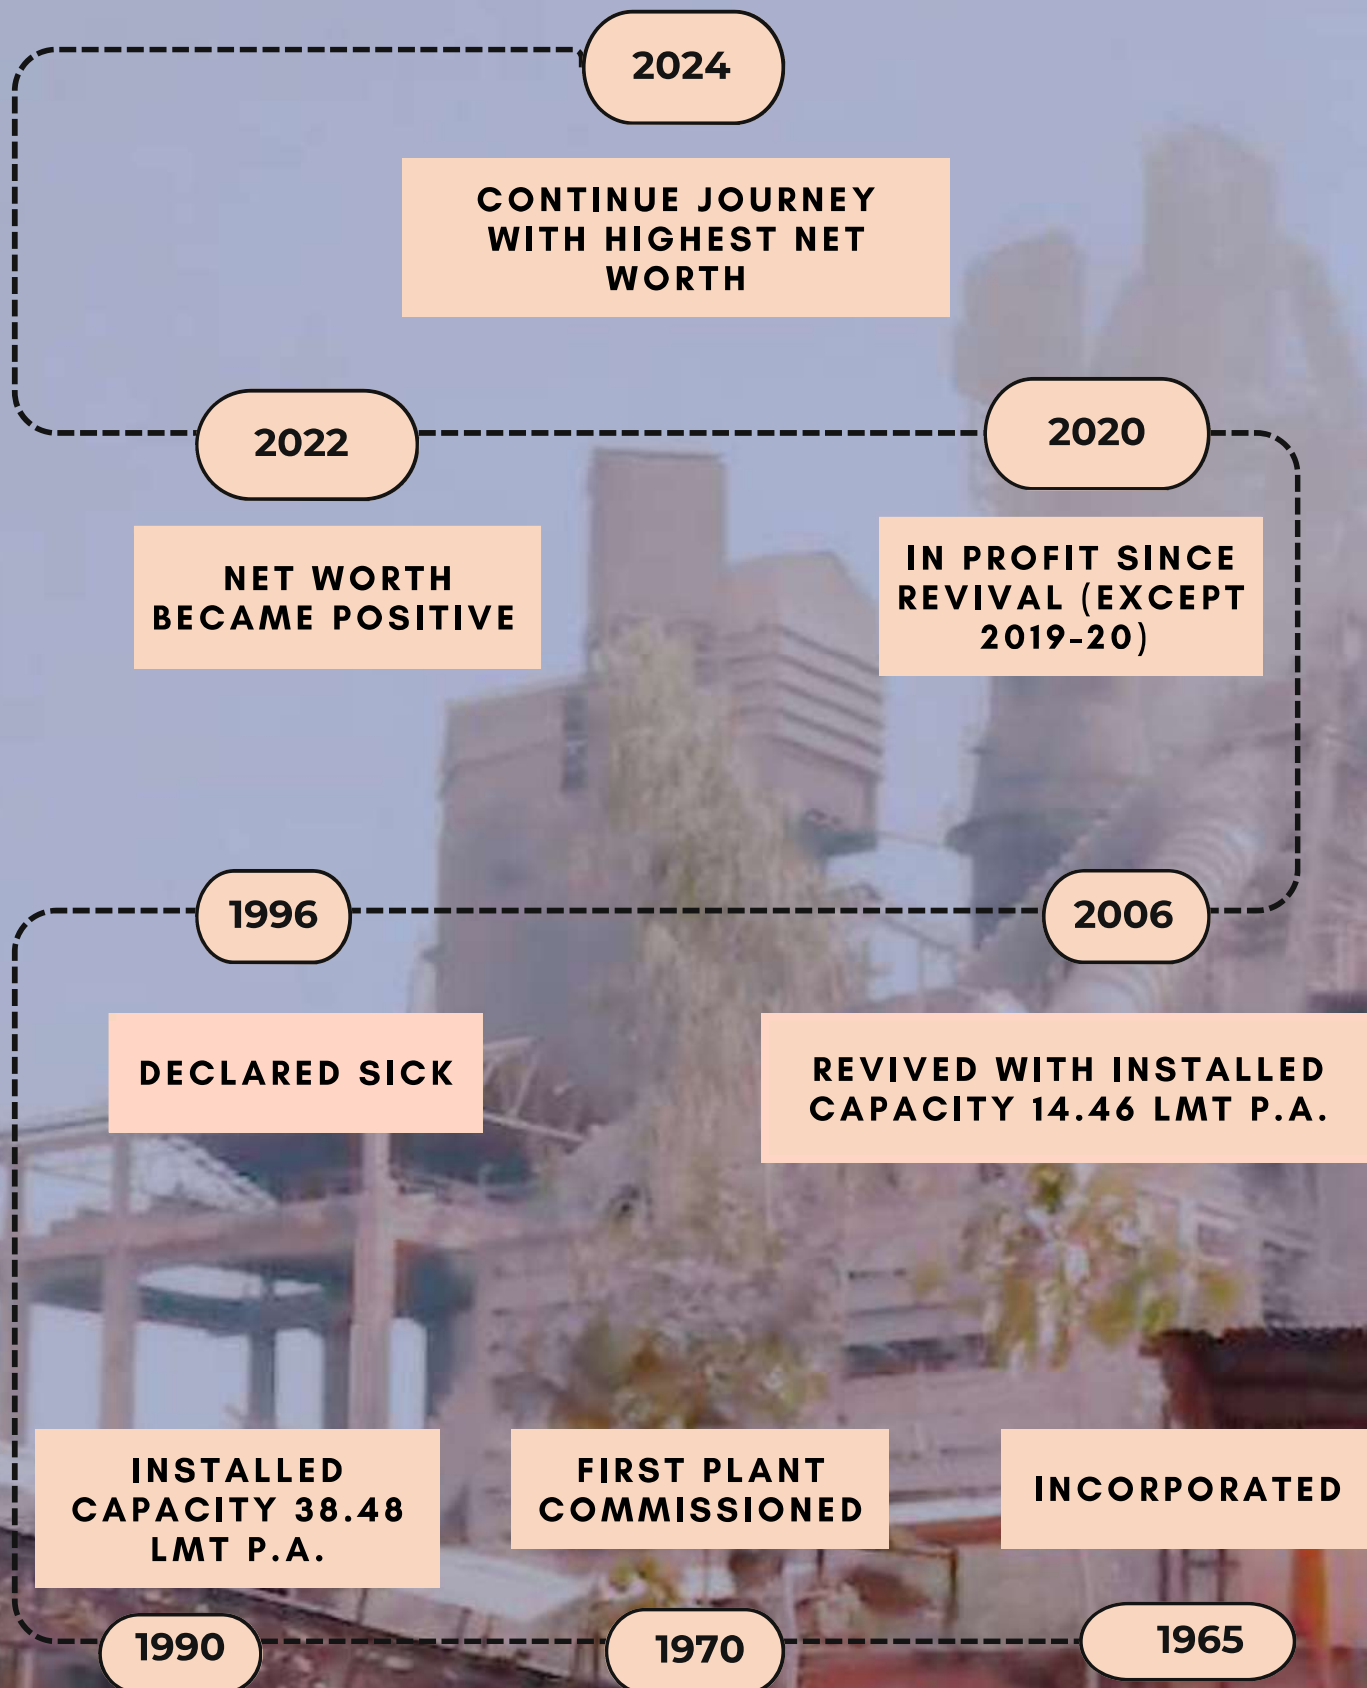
2024

CONTINUE JOURNEY WITH HIGHEST NET WORTH

2022

NET WORTH BECAME POSITIVE

2020

IN PROFIT SINCE REVIVAL (EXCEPT 2019-20)

1996

DECLARED SICK

2006

REVIVED WITH INSTALLED CAPACITY 14.46 LMT P.A.

INSTALLED CAPACITY 38.48 LMT P.A.

FIRST PLANT COMMISSIONED

INCORPORATED

1990

1970

1965